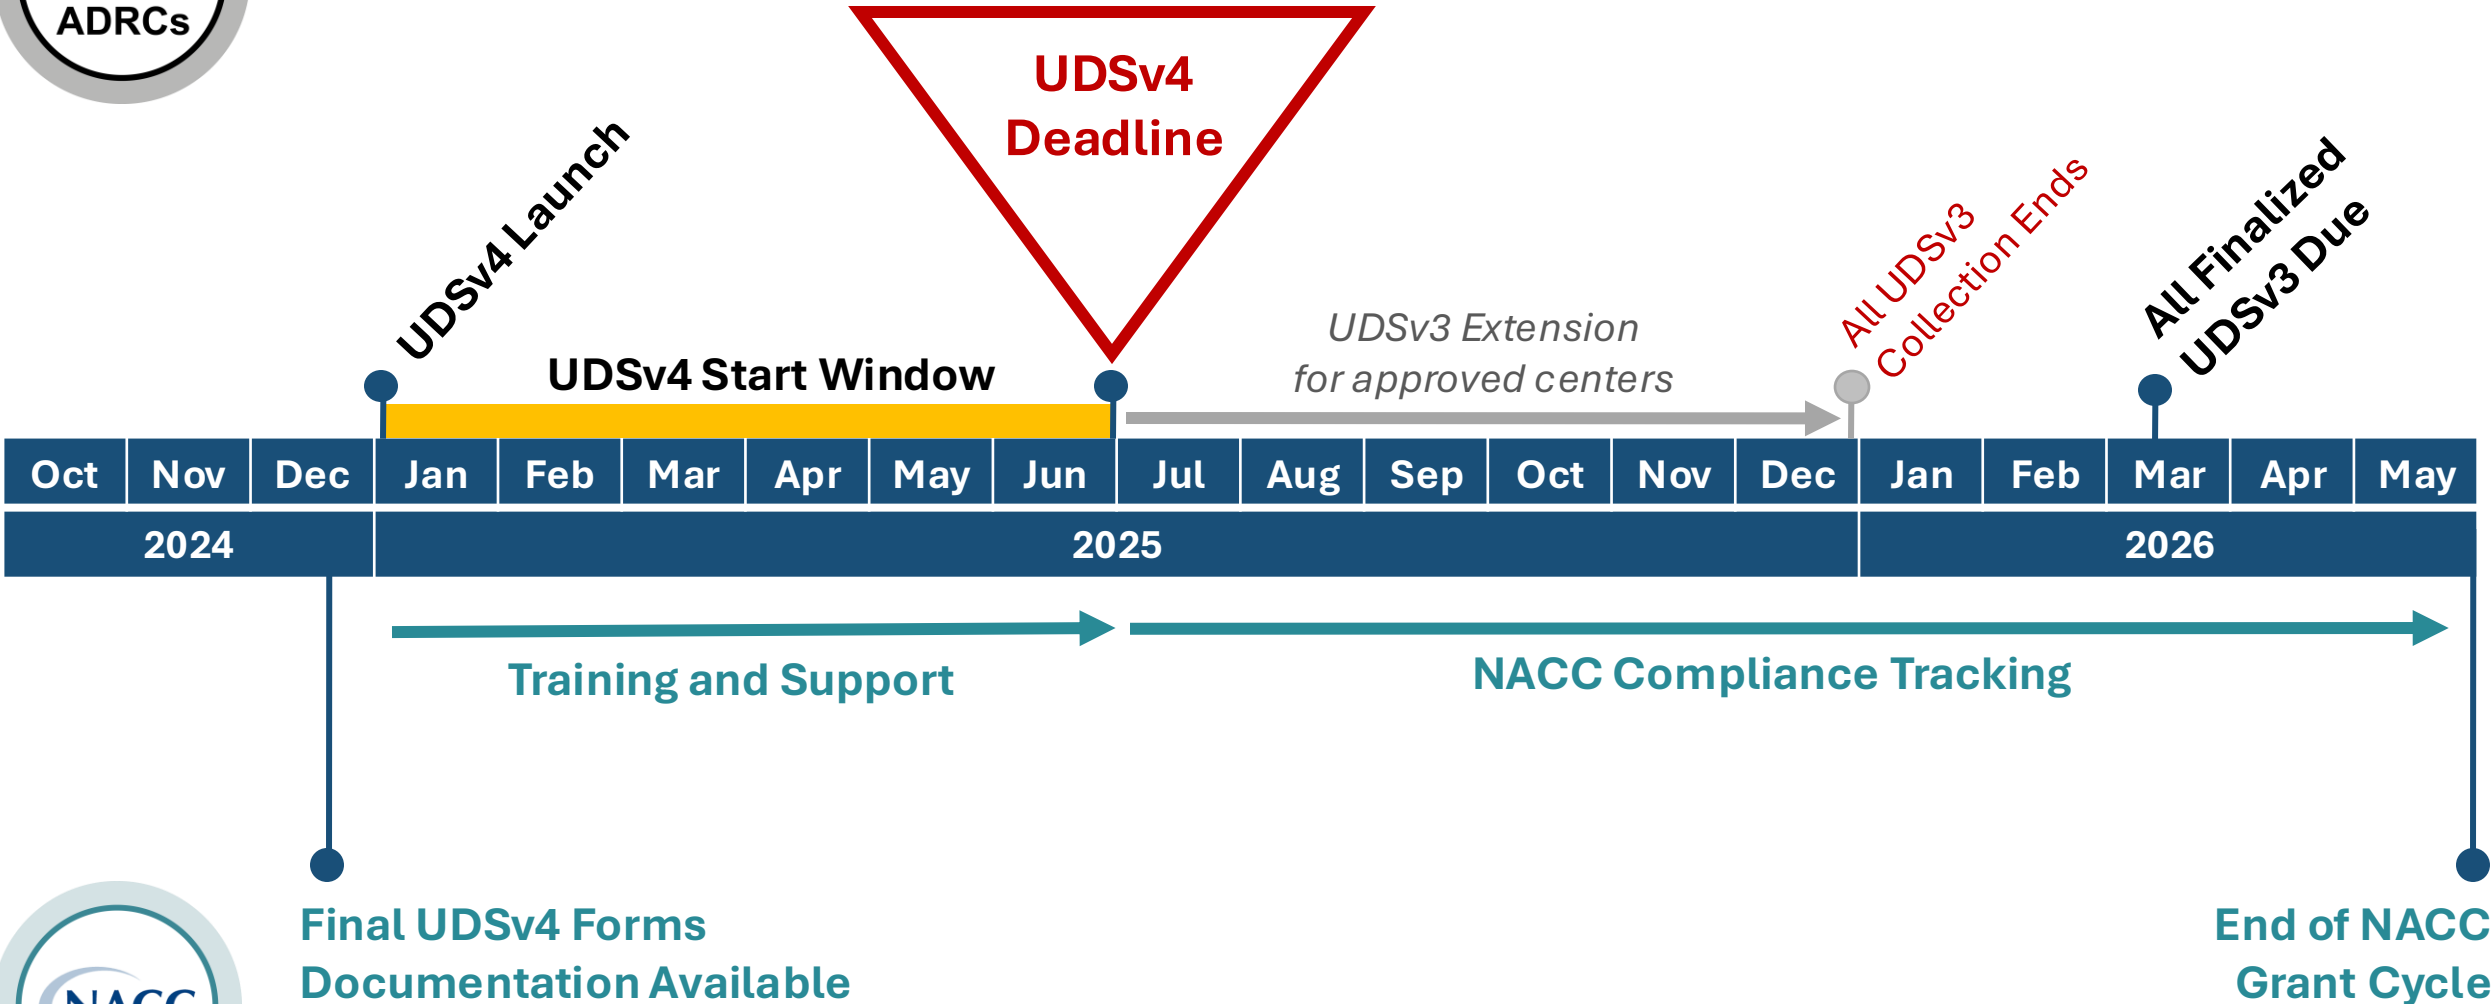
ADRCs

UDSv4 Deadline

UDSv4 Launch

UDSv4 Start Window

UDSv3 Extension for approved centers

All UDSv3 Collection Ends

All Finalized UDSv3 Due

| Oct | Nov | Dec | Jan | Feb | Mar | Apr | May | Jun | Jul | Aug | Sep | Oct | Nov | Dec | Jan | Feb | Mar | Apr | May |
|---|---|---|---|---|---|---|---|---|---|---|---|---|---|---|---|---|---|---|---|
| 2024 | | | 2025 | | | | | | | | | | | | 2026 | | | | |

Training and Support

NACC Compliance Tracking

Final UDSv4 Forms Documentation Available

NACC

End of NACC Grant Cycle